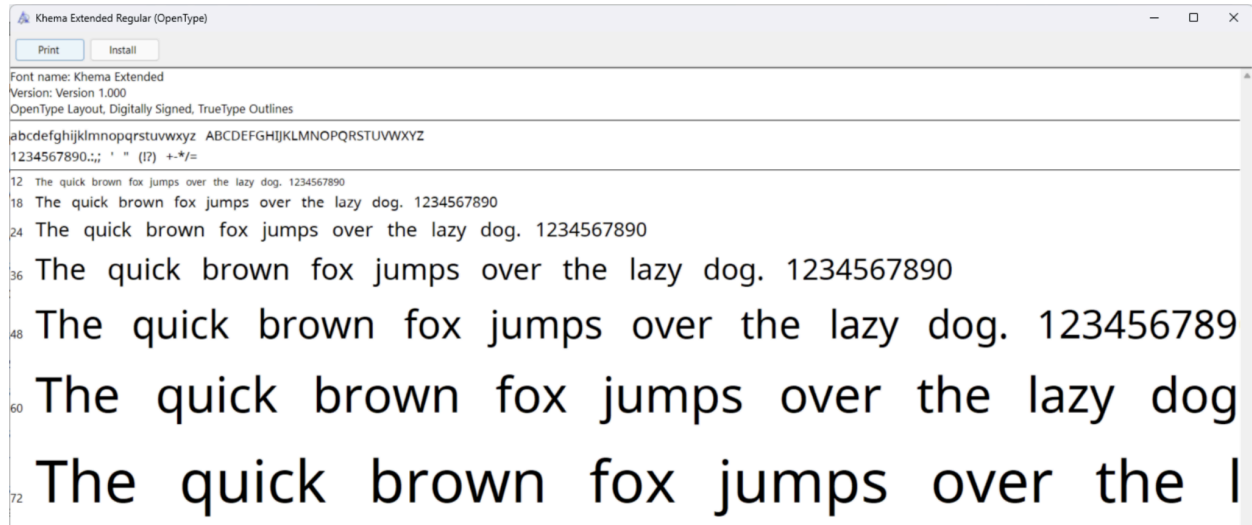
Khema Extended Regular (OpenType)

Print Install

Font name: Khema Extended
Version: Version 1.000
OpenType Layout, Digitally Signed, TrueType Outlines

abcdefghijklmnopqrstuvwxyz ABCDEFGHIJKLMNOPQRSTUVWXYZ
1234567890.:,; ' " (!?) +-*/=

12 The quick brown fox jumps over the lazy dog. 1234567890
18 The quick brown fox jumps over the lazy dog. 1234567890
24 The quick brown fox jumps over the lazy dog. 1234567890
36 The quick brown fox jumps over the lazy dog. 1234567890
48 The quick brown fox jumps over the lazy dog. 123456789
60 The quick brown fox jumps over the lazy dog
72 The quick brown fox jumps over the l